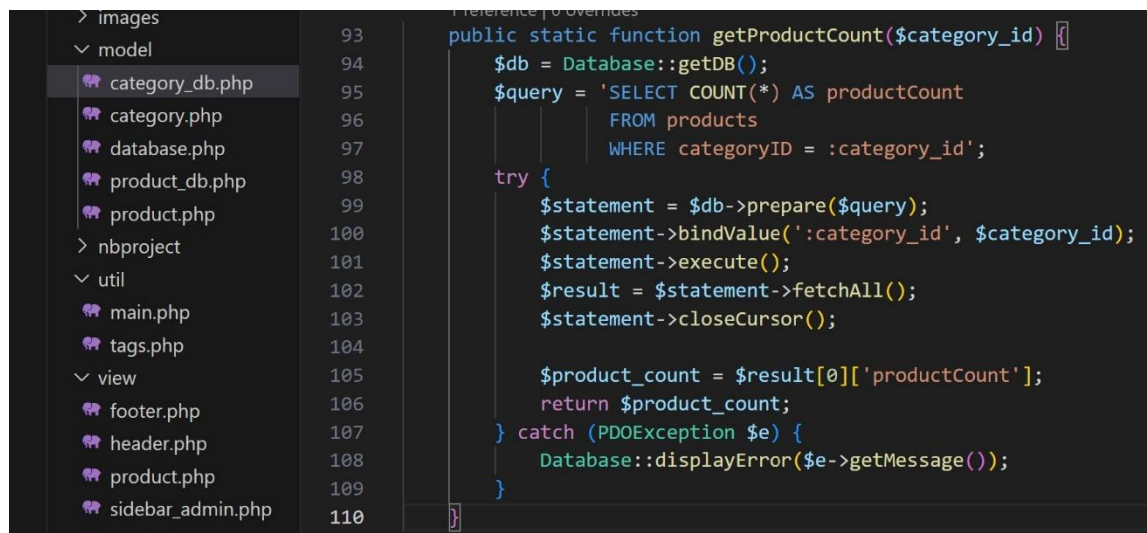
> images
∨ model
category_db.php
category.php
database.php
product_db.php
product.php
> nbproject
∨ util
main.php
tags.php
∨ view
footer.php
header.php
product.php
sidebar_admin.php

1 reference | 0 overrides
93 public static function getProductCount($category_id) {
94 $db = Database::getDB();
95 $query = 'SELECT COUNT(*) AS productCount
96 FROM products
97 WHERE categoryID = :category_id';
98 try {
99 $statement = $db->prepare($query);
100 $statement->bindValue(':category_id', $category_id);
101 $statement->execute();
102 $result = $statement->fetchAll();
103 $statement->closeCursor();
104
105 $product_count = $result[0]['productCount'];
106 return $product_count;
107 } catch (PDOException $e) {
108 Database::displayError($e->getMessage());
109 }
110 }